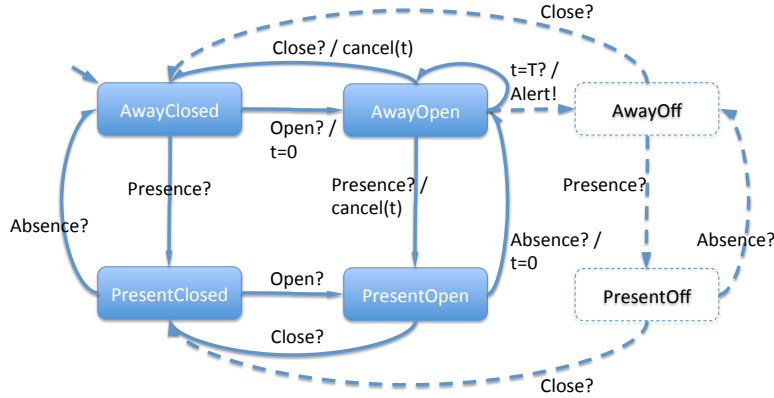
Close?

Close? / cancel(t)

t=T? / Alert!

AwayClosed

Open? / t=0

AwayOpen

AwayOff

Presence?

Presence? / cancel(t)

Presence?

Absence?

Absence? / t=0

Absence?

PresentClosed

Open?

PresentOpen

PresentOff

Close?

Close?